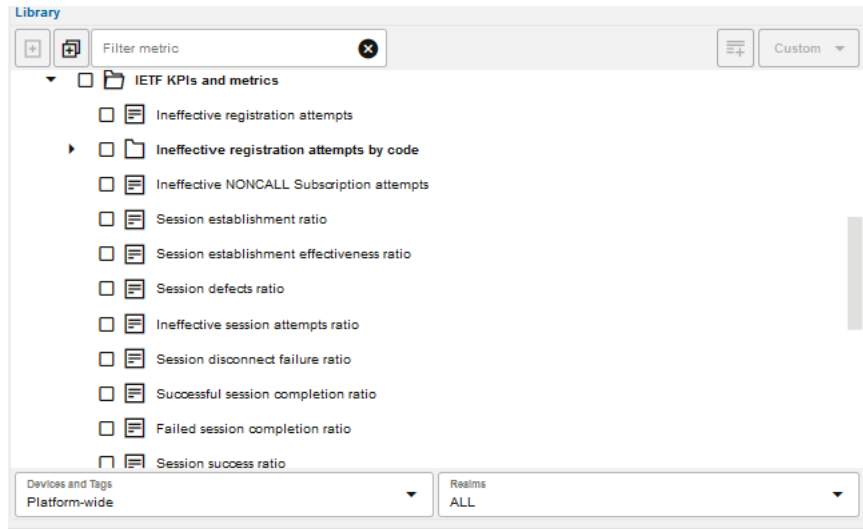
Library

Filter metric

Custom

IETF KPIs and metrics

Ineffective registration attempts

Ineffective registration attempts by code

Ineffective NONCALL Subscription attempts

Session establishment ratio

Session establishment effectiveness ratio

Session defects ratio

Ineffective session attempts ratio

Session disconnect failure ratio

Successful session completion ratio

Failed session completion ratio

Session success ratio

Devices and Tags
Platform-wide

Realms
ALL